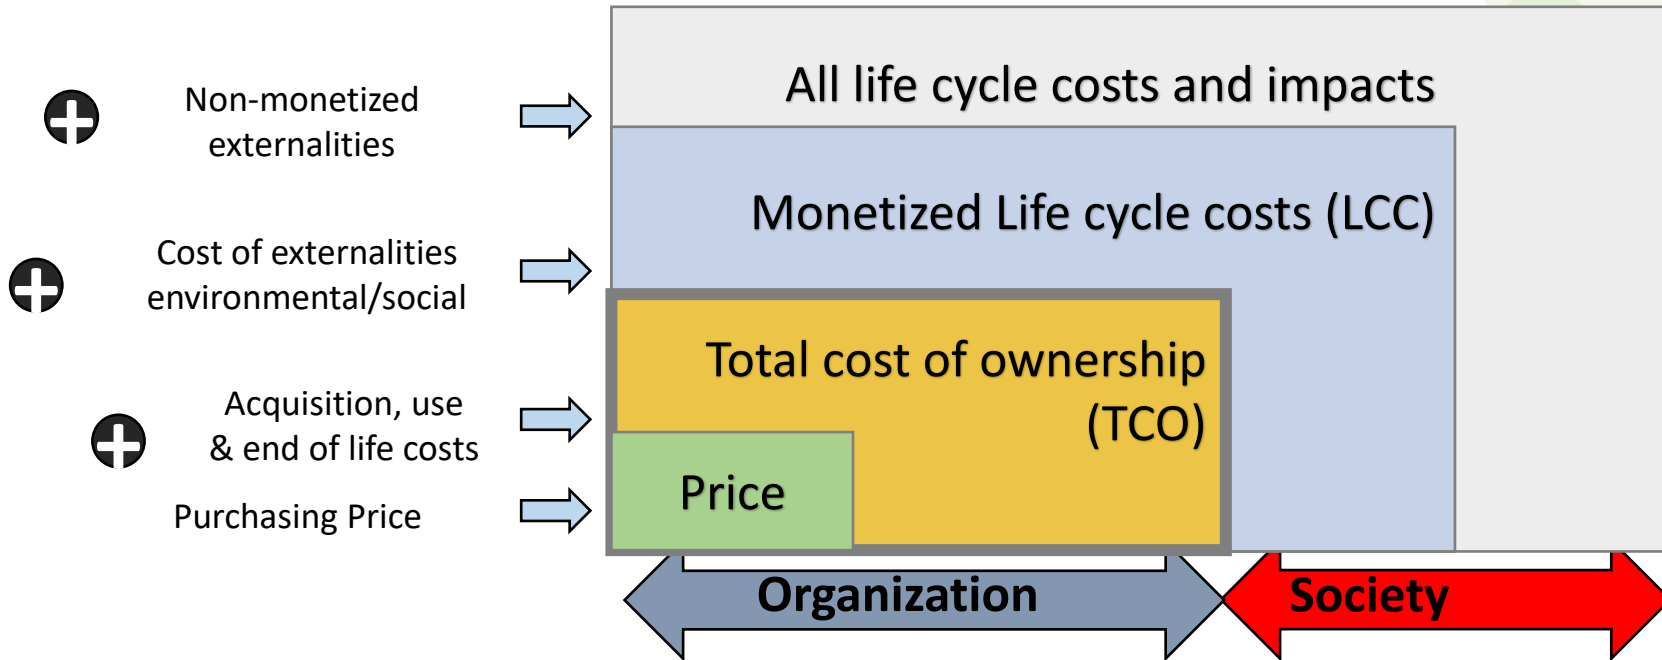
Non-monetized externalities

Cost of externalities environmental/social

Acquisition, use & end of life costs

Purchasing Price

All life cycle costs and impacts

Monetized Life cycle costs (LCC)

Total cost of ownership (TCO)

Price

Organization

Society